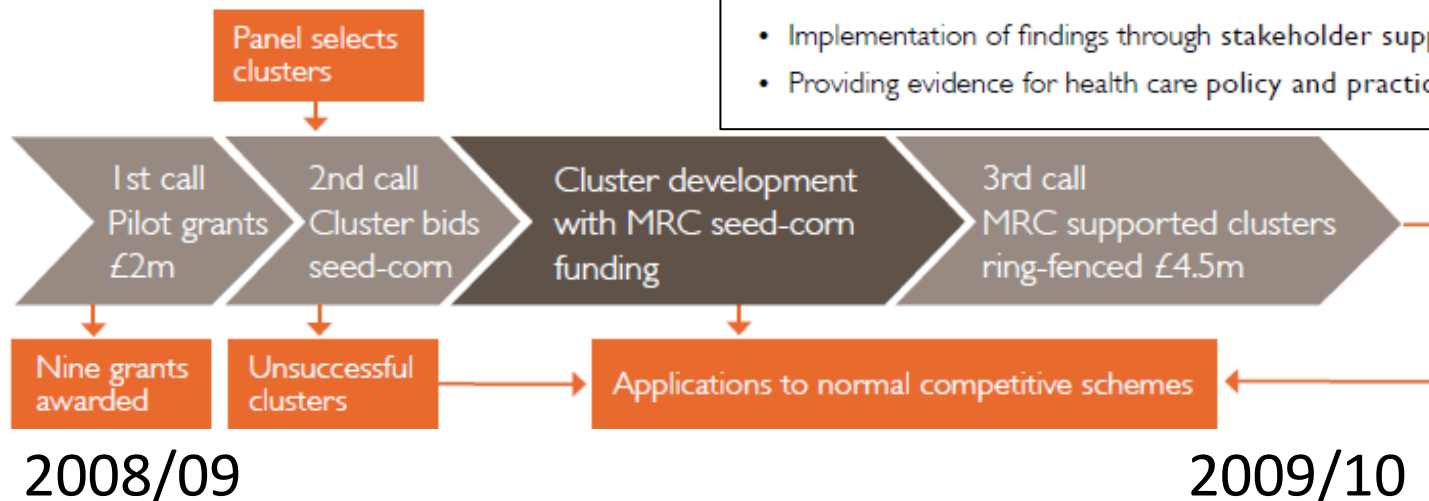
Panel selects clusters

• Implementation of findings through stakeholder sup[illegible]
• Providing evidence for health care policy and practi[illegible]

1st call
Pilot grants
£2m

2nd call
Cluster bids
seed-corn

Cluster development with MRC seed-corn funding

3rd call
MRC supported clusters
ring-fenced £4.5m

Nine grants awarded

Unsuccessful clusters

Applications to normal competitive schemes

2008/09

2009/10